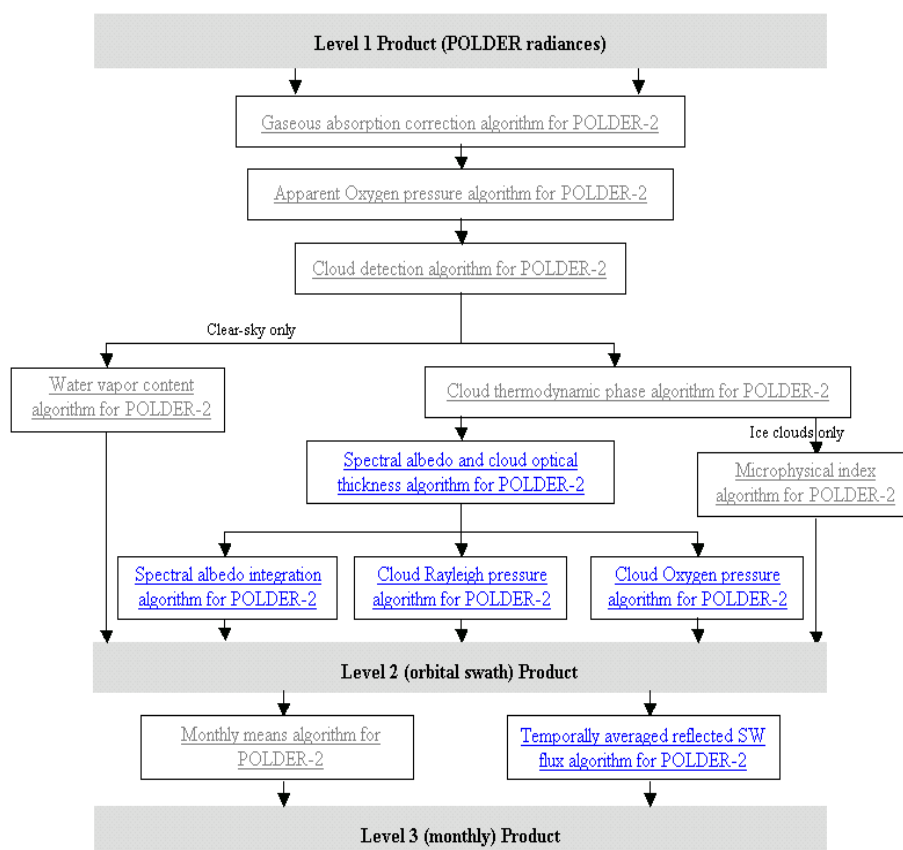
Level 1 Product (POLDER radiances)

Gaseous absorption correction algorithm for POLDER-2

Apparent Oxygen pressure algorithm for POLDER-2

Cloud detection algorithm for POLDER-2

Clear-sky only

Water vapor content algorithm for POLDER-2

Cloud thermodynamic phase algorithm for POLDER-2

Ice clouds only

Spectral albedo and cloud optical thickness algorithm for POLDER-2

Microphysical index algorithm for POLDER-2

Spectral albedo integration algorithm for POLDER-2

Cloud Rayleigh pressure algorithm for POLDER-2

Cloud Oxygen pressure algorithm for POLDER-2

Level 2 (orbital swath) Product

Monthly means algorithm for POLDER-2

Temporally averaged reflected SW flux algorithm for POLDER-2

Level 3 (monthly) Product